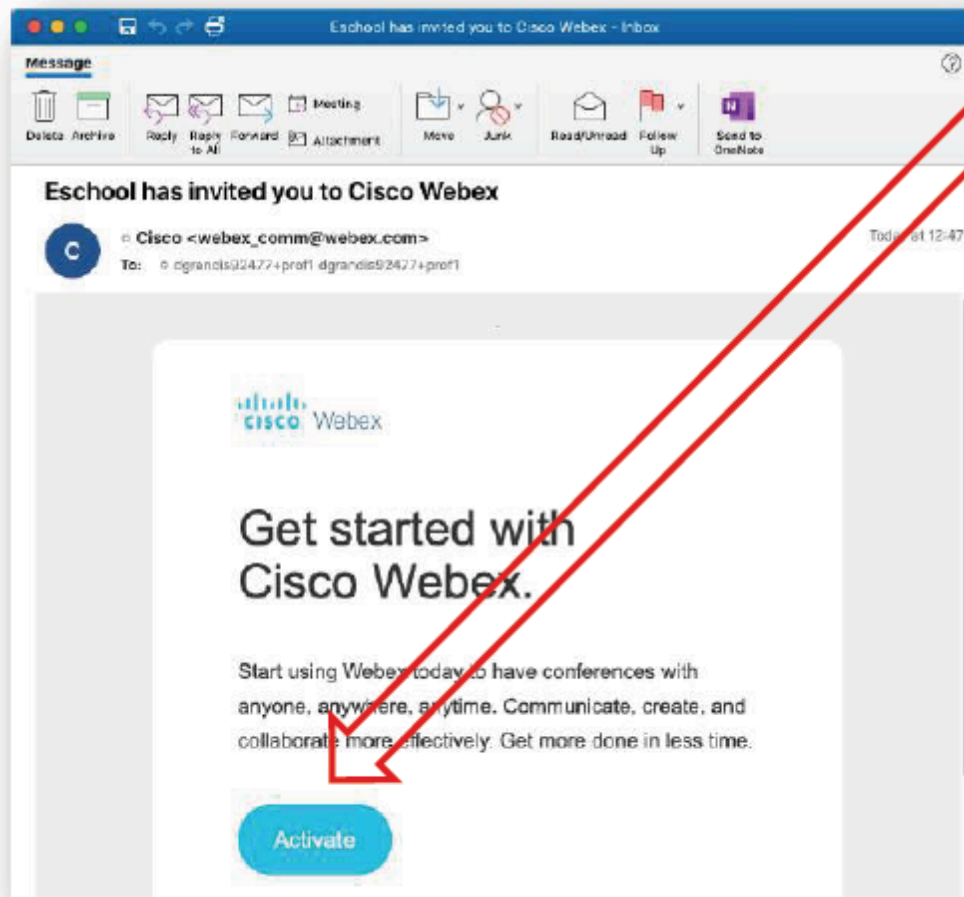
Eschool has invited you to Cisco Webex - Inbox

Message

Delete Archive Reply Reply to All Forward Meeting Attachment Move Junk Read/Unread Follow Up Send to OneNote

Eschool has invited you to Cisco Webex

C

Cisco <webex_comm@webex.com>
To: dgrandis92477+prof1 dgrandis92477+prof1

Today at 12:47

cisco Webex

Get started with Cisco Webex.

Start using Webex today to have conferences with anyone, anywhere, anytime. Communicate, create, and collaborate more effectively. Get more done in less time.

Activate